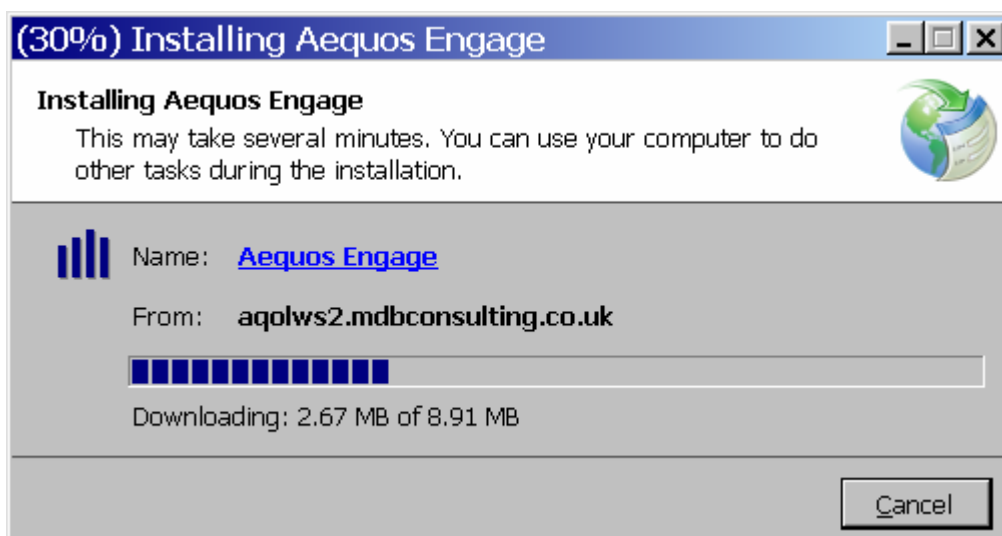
(30%) Installing Aequos Engage

Installing Aequos Engage

This may take several minutes. You can use your computer to do other tasks during the installation.

Name: Aequos Engage

From: aqolws2.mdbconsulting.co.uk

Downloading: 2.67 MB of 8.91 MB

Cancel